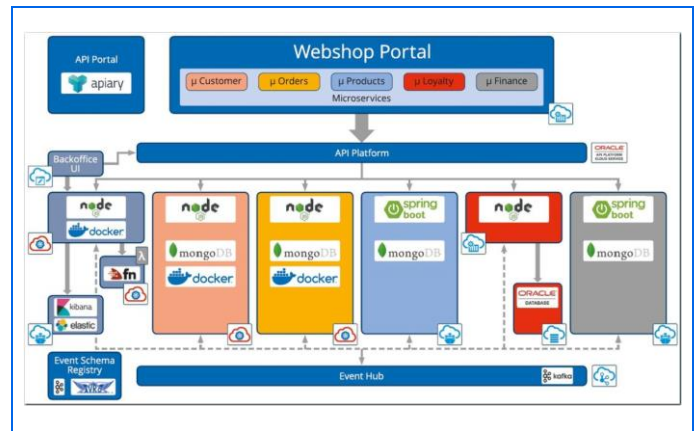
API Portal

apiary

Webshop Portal

μ Customer

μ Orders

μ Products

μ Loyalty

μ Finance

Microservices

Backoffice UI

API Platform

ORACLE
API PLATFORM CLOUD SERVICE

node

docker

fn

kibana

elastic

node

mongoDB

docker

node

mongoDB

docker

spring boot

mongoDB

node

ORACLE
DATABASE

spring boot

mongoDB

Event Schema Registry

Event Hub

kafka